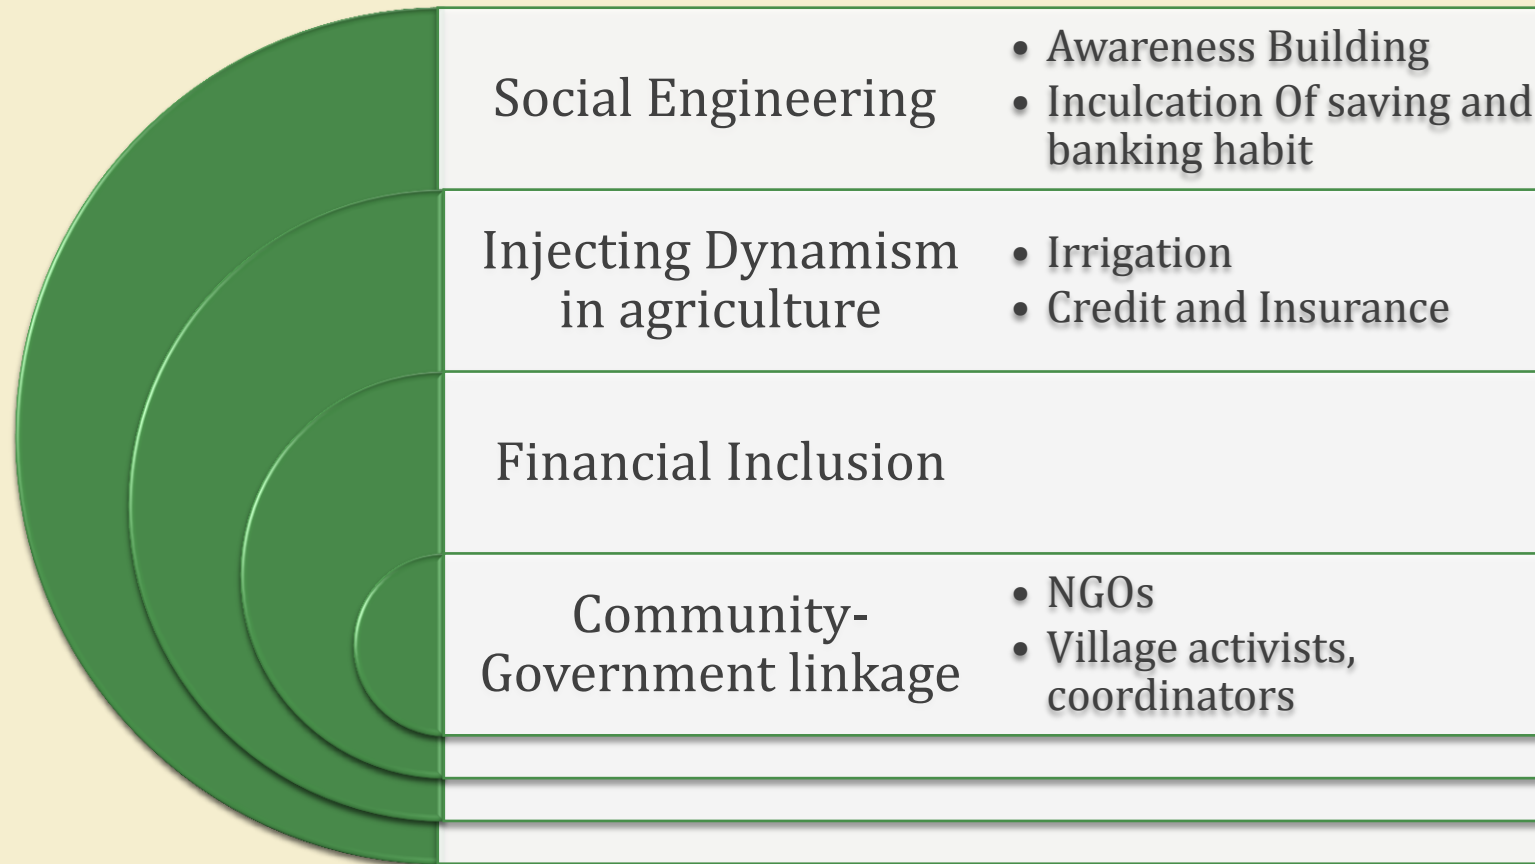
Social Engineering

- Awareness Building
- Inculcation Of saving and banking habit

Injecting Dynamism in agriculture

- Irrigation
- Credit and Insurance

Financial Inclusion

Community-Government linkage

- NGOs
- Village activists, coordinators